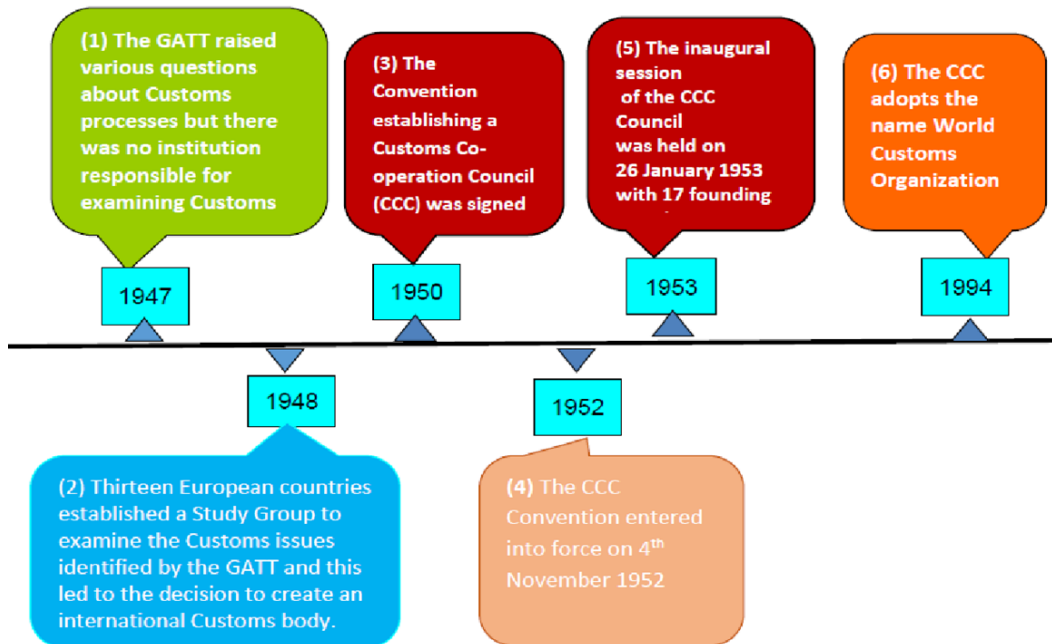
(1) The GATT raised various questions about Customs processes but there was no institution responsible for examining Customs

1947

(3) The Convention establishing a Customs Co-operation Council (CCC) was signed

1950

(5) The inaugural session of the CCC Council was held on 26 January 1953 with 17 founding

1953

(6) The CCC adopts the name World Customs Organization

1994

1948

(2) Thirteen European countries established a Study Group to examine the Customs issues identified by the GATT and this led to the decision to create an international Customs body.

1952

(4) The CCC Convention entered into force on 4$^{th}$ November 1952